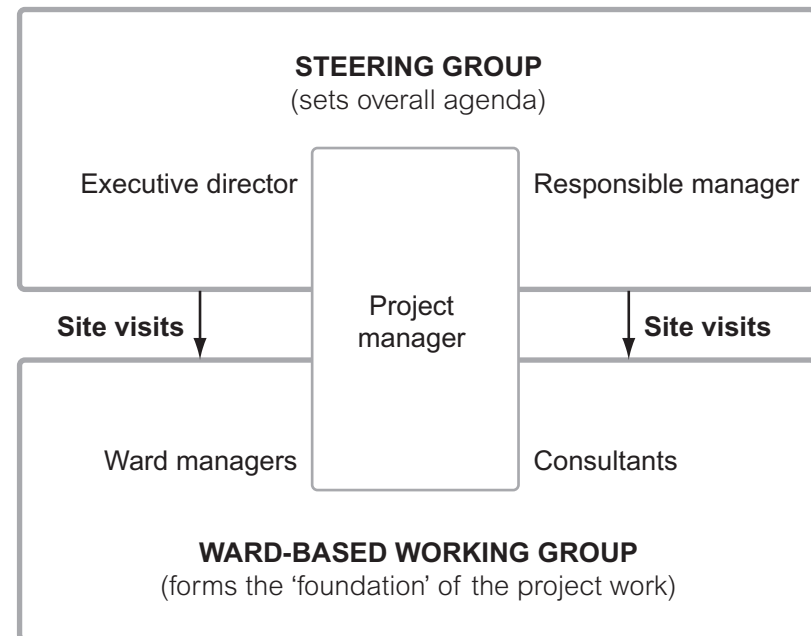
STEERING GROUP
(sets overall agenda)

Executive director

Responsible manager

Site visits

Project manager

Site visits

Ward managers

Consultants

WARD-BASED WORKING GROUP
(forms the 'foundation' of the project work)